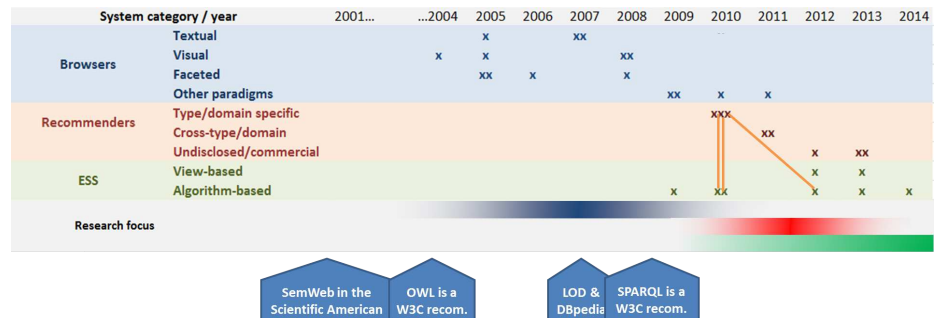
| System category / year | | 2001... | ...2004 | 2005 | 2006 | 2007 | 2008 | 2009 | 2010 | 2011 | 2012 | 2013 | 2014 |
|---|---|---|---|---|---|---|---|---|---|---|---|---|---|
| Browsers | Textual | | | x | | xx | | | | | | | |
| | Visual | | x | x | | | xx | | | | | | |
| | Faceted | | | xx | x | | x | | | | | | |
| | Other paradigms | | | | | | | xx | x | x | | | |
| Recommenders | Type/domain specific | | | | | | | | xxx | | | | |
| | Cross-type/domain | | | | | | | | | xx | | | |
| | Undisclosed/commercial | | | | | | | | | | x | xx | |
| ESS | View-based | | | | | | | | | | x | x | |
| | Algorithm-based | | | | | | | x | xx | | x | x | x |
| Research focus | | | | | | | | | | | | | |

SemWeb in the Scientific American

OWL is a W3C recom.

LOD & DBpedia

SPARQL is a W3C recom.